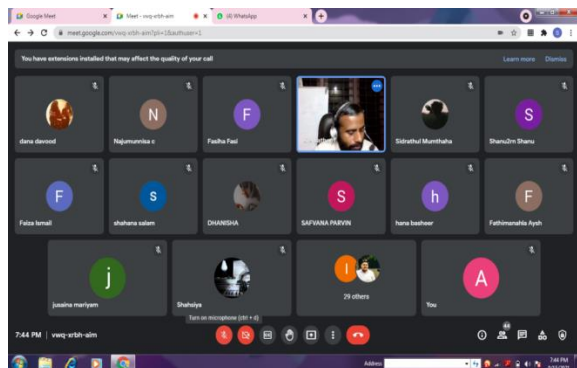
Google Meet
Meet - vwq-xrbh-aim
(4) WhatsApp
meet.google.com/vwq-xrbh-aim?pli=1&authuser=1
You have extensions installed that may affect the quality of your call
Learn more
Dismiss
dana davood
N
Najumunnisa c
F
Fasiha Fasi
Sidrathul Mumthaha
S
Shanu2rn Shanu
F
Faiza Ismail
S
shahana salam
DHANISHA
S
SAFVANA PARVIN
h
hana basheer
F
Fathimanahla Aysh
j
jussina mariyam
Shahsiya
I
29 others
A
You
7:44 PM | vwq-xrbh-aim
Turn on microphone (ctrl + d)
Address
7:44 PM